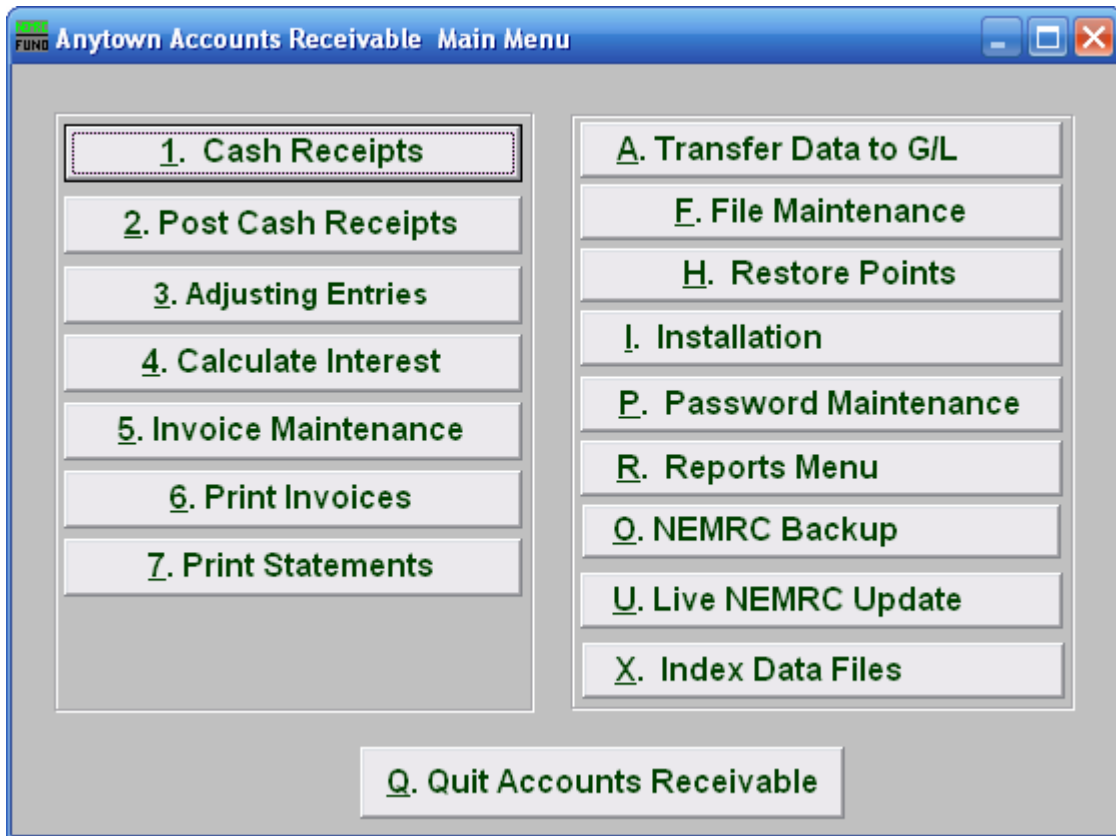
NEMRC FUND Anytown Accounts Receivable Main Menu

1. Cash Receipts
2. Post Cash Receipts
3. Adjusting Entries
4. Calculate Interest
5. Invoice Maintenance
6. Print Invoices
7. Print Statements

A. Transfer Data to G/L
F. File Maintenance
H. Restore Points
I. Installation
P. Password Maintenance
R. Reports Menu
O. NEMRC Backup
U. Live NEMRC Update
X. Index Data Files

Q. Quit Accounts Receivable